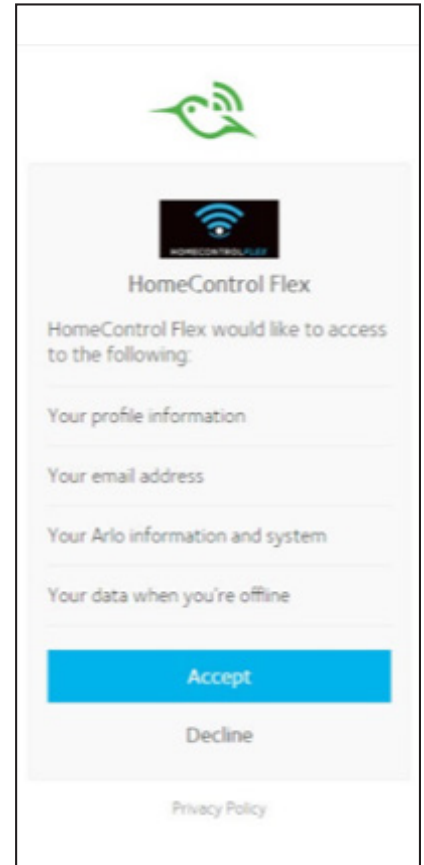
HOMECONTROLFLEX

HomeControl Flex

HomeControl Flex would like to access to the following:

Your profile information

Your email address

Your Arlo information and system

Your data when you're offline

Accept

Decline

Privacy Policy